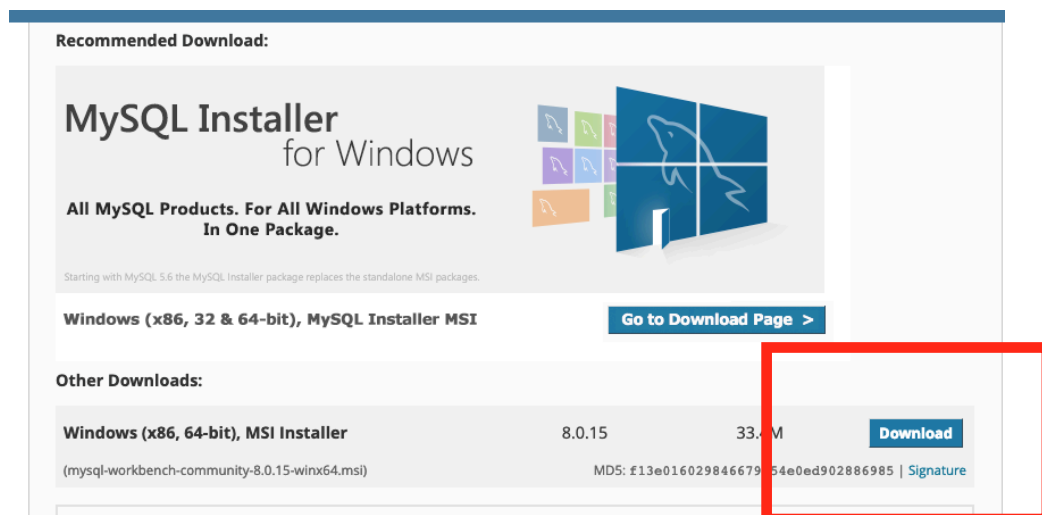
Recommended Download:

MySQL Installer
for Windows

All MySQL Products. For All Windows Platforms.
In One Package.

Starting with MySQL 5.6 the MySQL Installer package replaces the standalone MSI packages.

Windows (x86, 32 & 64-bit), MySQL Installer MSI

Go to Download Page >

Other Downloads:

| Windows (x86, 64-bit), MSI Installer | 8.0.15 | 33.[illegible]M | Download |
|---|---|---|---|
| (mysql-workbench-community-8.0.15-winx64.msi) | | MD5: f13e0160298466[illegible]54e0ed902886985 | Signature |